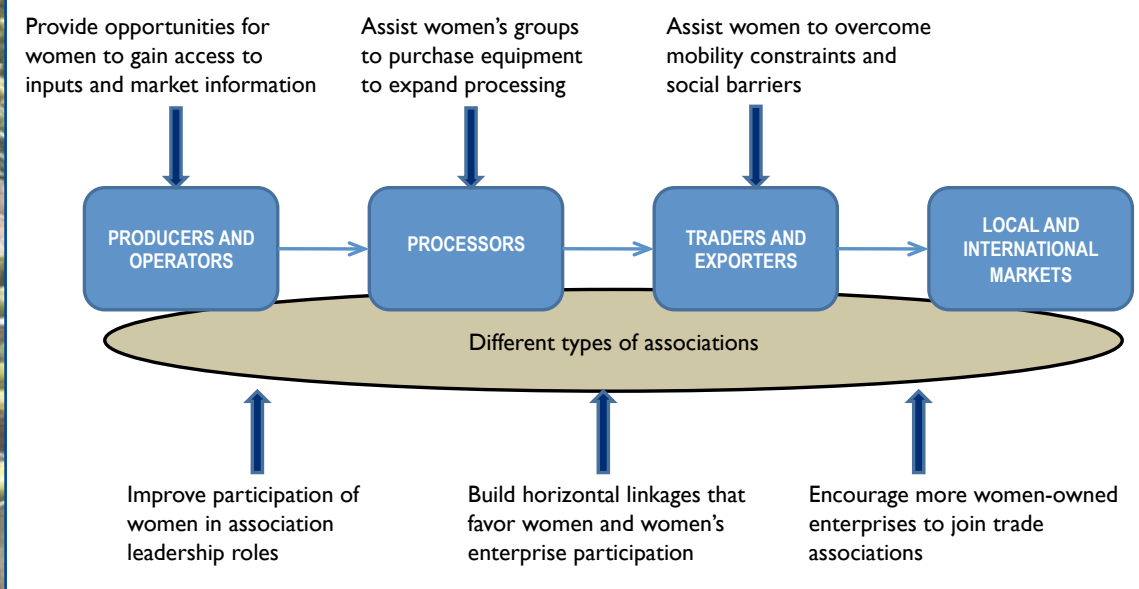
Provide opportunities for women to gain access to inputs and market information

Assist women's groups to purchase equipment to expand processing

Assist women to overcome mobility constraints and social barriers

PRODUCERS AND OPERATORS

PROCESSORS

TRADERS AND EXPORTERS

LOCAL AND INTERNATIONAL MARKETS

Different types of associations

Improve participation of women in association leadership roles

Build horizontal linkages that favor women and women's enterprise participation

Encourage more women-owned enterprises to join trade associations